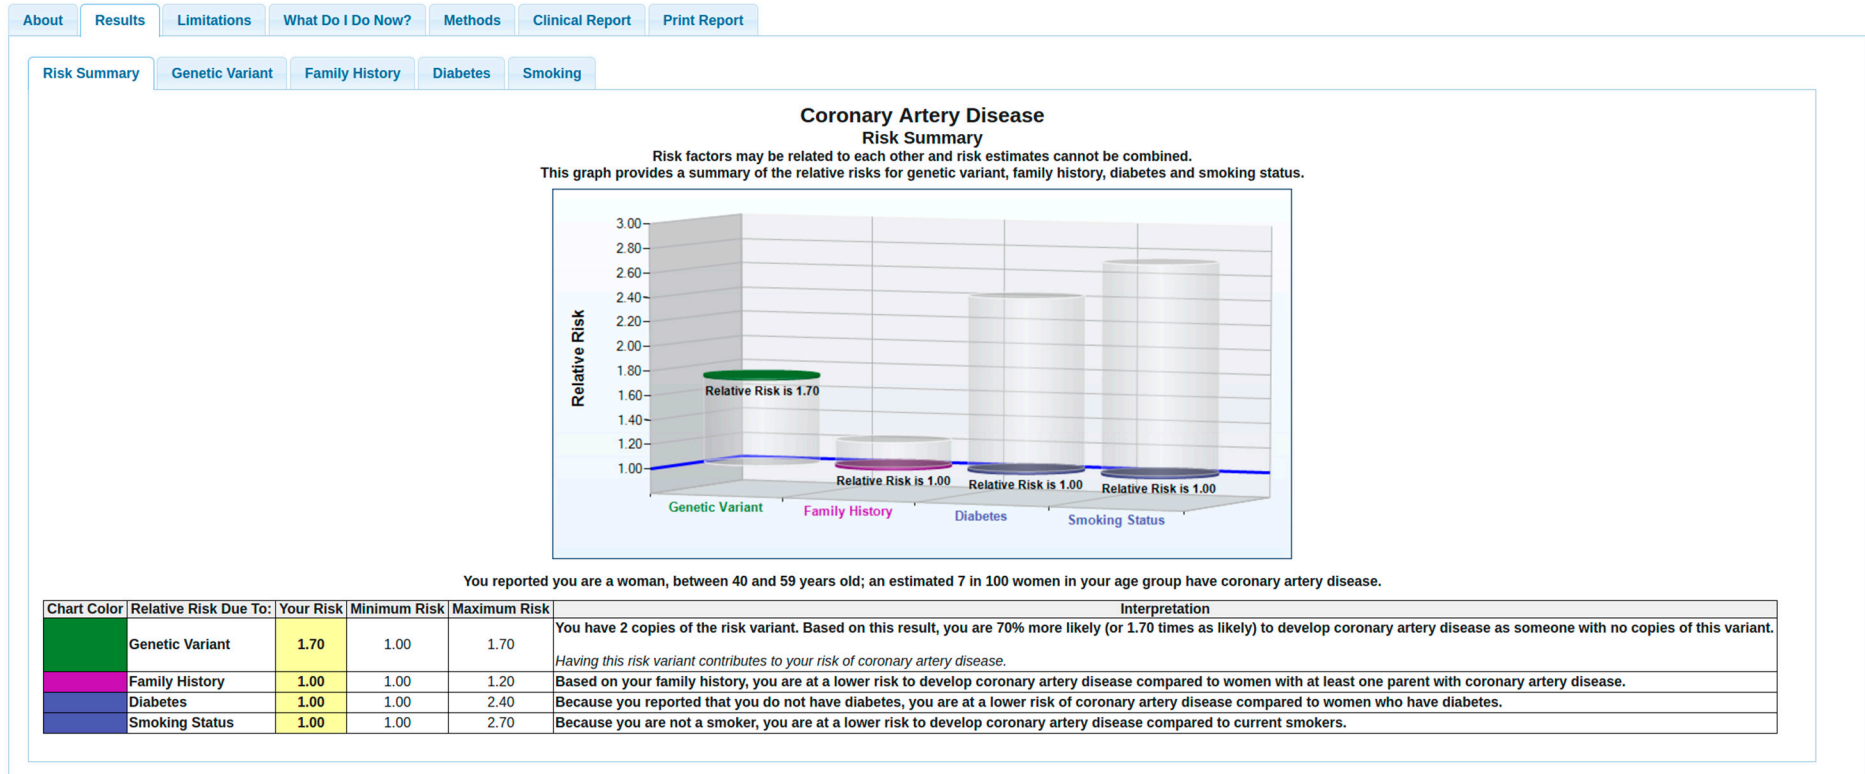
About | Results | Limitations | What Do I Do Now? | Methods | Clinical Report | Print Report

Risk Summary | Genetic Variant | Family History | Diabetes | Smoking

Coronary Artery Disease
Risk Summary
Risk factors may be related to each other and risk estimates cannot be combined.
This graph provides a summary of the relative risks for genetic variant, family history, diabetes and smoking status.

3.00
2.80
2.60
2.40
2.20
2.00
1.80
1.60
1.40
1.20
1.00
Relative Risk
Relative Risk is 1.70
Relative Risk is 1.00
Relative Risk is 1.00
Relative Risk is 1.00
Genetic Variant
Family History
Diabetes
Smoking Status

You reported you are a woman, between 40 and 59 years old; an estimated 7 in 100 women in your age group have coronary artery disease.

| Chart Color | Relative Risk Due To: | Your Risk | Minimum Risk | Maximum Risk | Interpretation |
|---|---|---|---|---|---|
| | Genetic Variant | 1.70 | 1.00 | 1.70 | You have 2 copies of the risk variant. Based on this result, you are 70% more likely (or 1.70 times as likely) to develop coronary artery disease as someone with no copies of this variant. *Having this risk variant contributes to your risk of coronary artery disease.* |
| | Family History | 1.00 | 1.00 | 1.20 | Based on your family history, you are at a lower risk to develop coronary artery disease compared to women with at least one parent with coronary artery disease. |
| | Diabetes | 1.00 | 1.00 | 2.40 | Because you reported that you do not have diabetes, you are at a lower risk of coronary artery disease compared to women who have diabetes. |
| | Smoking Status | 1.00 | 1.00 | 2.70 | Because you are not a smoker, you are at a lower risk to develop coronary artery disease compared to current smokers. |